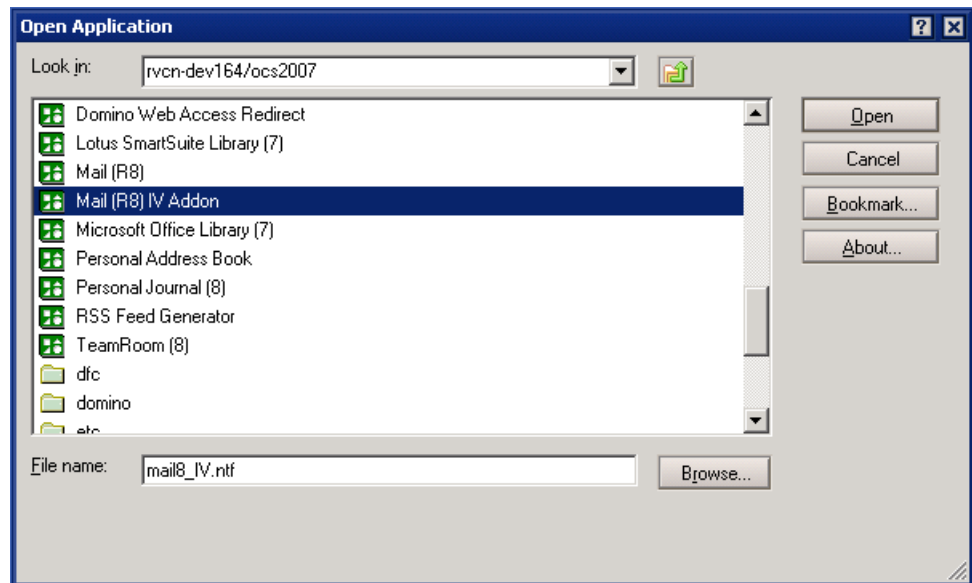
Open Application

?

X

Look in: rvcn-dev164/ocs2007

Domino Web Access Redirect
Lotus SmartSuite Library (7)
Mail (R8)
Mail (R8) IV Addon
Microsoft Office Library (7)
Personal Address Book
Personal Journal (8)
RSS Feed Generator
TeamRoom (8)
dfc
domino
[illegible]

Open
Cancel
Bookmark...
About...

File name: mail8_IV.ntf

Browse...